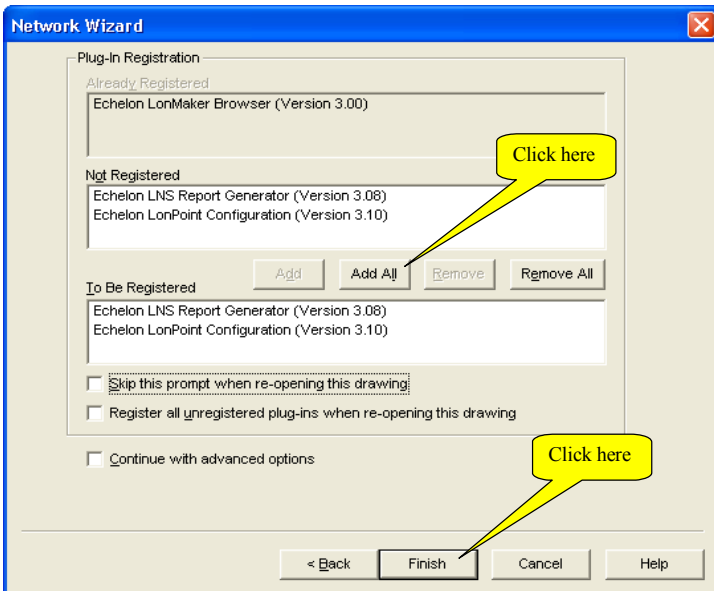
Network Wizard

Plug-In Registration

Already Registered

Echelon LonMaker Browser (Version 3.00)

Not Registered

Echelon LNS Report Generator (Version 3.08)
Echelon LonPoint Configuration (Version 3.10)

Click here

Add

Add All

Remove

Remove All

To Be Registered

Echelon LNS Report Generator (Version 3.08)
Echelon LonPoint Configuration (Version 3.10)

Skip this prompt when re-opening this drawing

Register all unregistered plug-ins when re-opening this drawing

Continue with advanced options

Click here

< Back

Finish

Cancel

Help